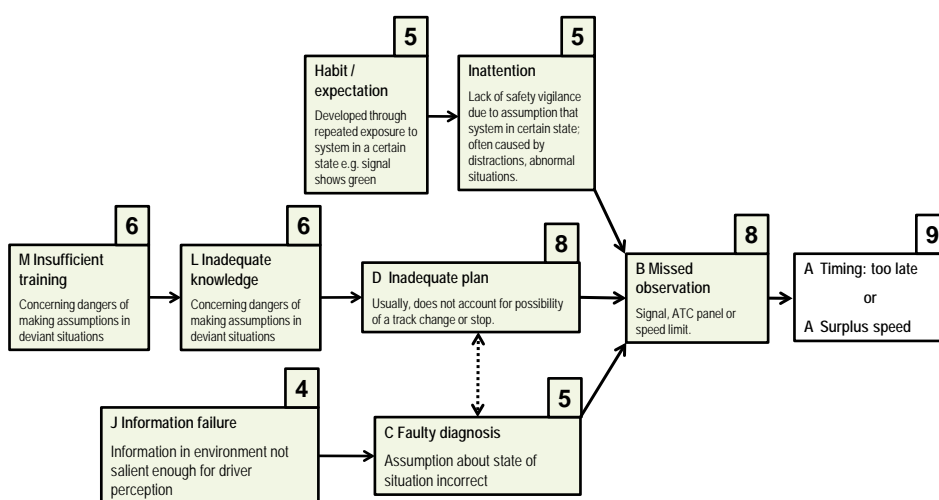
5
Habit / expectation
Developed through repeated exposure to system in a certain state e.g. signal shows green

5
Inattention
Lack of safety vigilance due to assumption that system in certain state; often caused by distractions, abnormal situations.

6
M Insufficient training
Concerning dangers of making assumptions in deviant situations

6
L Inadequate knowledge
Concerning dangers of making assumptions in deviant situations

8
D Inadequate plan
Usually, does not account for possibility of a track change or stop.

8
B Missed observation
Signal, ATC panel or speed limit.

9
A Timing: too late
or
A Surplus speed

4
J Information failure
Information in environment not salient enough for driver perception

5
C Faulty diagnosis
Assumption about state of situation incorrect